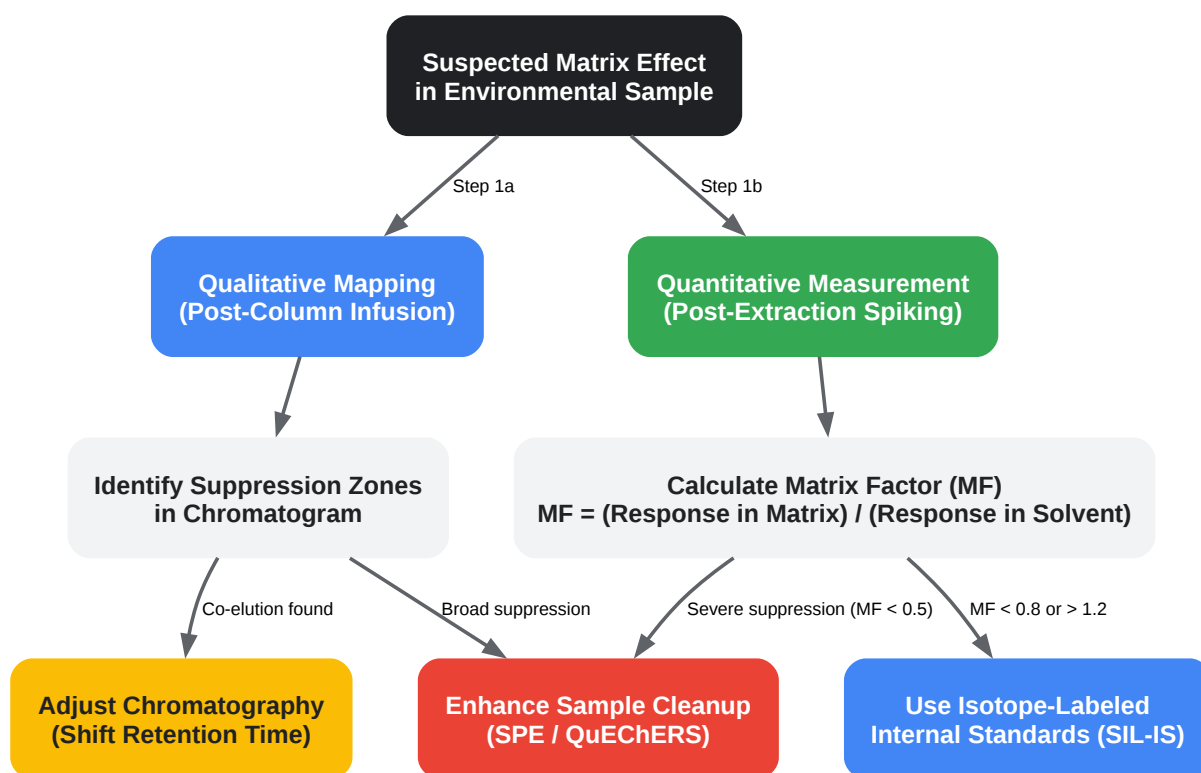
Suspected Matrix Effect in Environmental Sample

Step 1a

Step 1b

Qualitative Mapping (Post-Column Infusion)

Quantitative Measurement (Post-Extraction Spiking)

Identify Suppression Zones in Chromatogram

Calculate Matrix Factor (MF)
MF = (Response in Matrix) / (Response in Solvent)

Co-elution found

Broad suppression

Severe suppression (MF < 0.5)

MF < 0.8 or > 1.2

Adjust Chromatography (Shift Retention Time)

Enhance Sample Cleanup (SPE / QuEChERS)

Use Isotope-Labeled Internal Standards (SIL-IS)